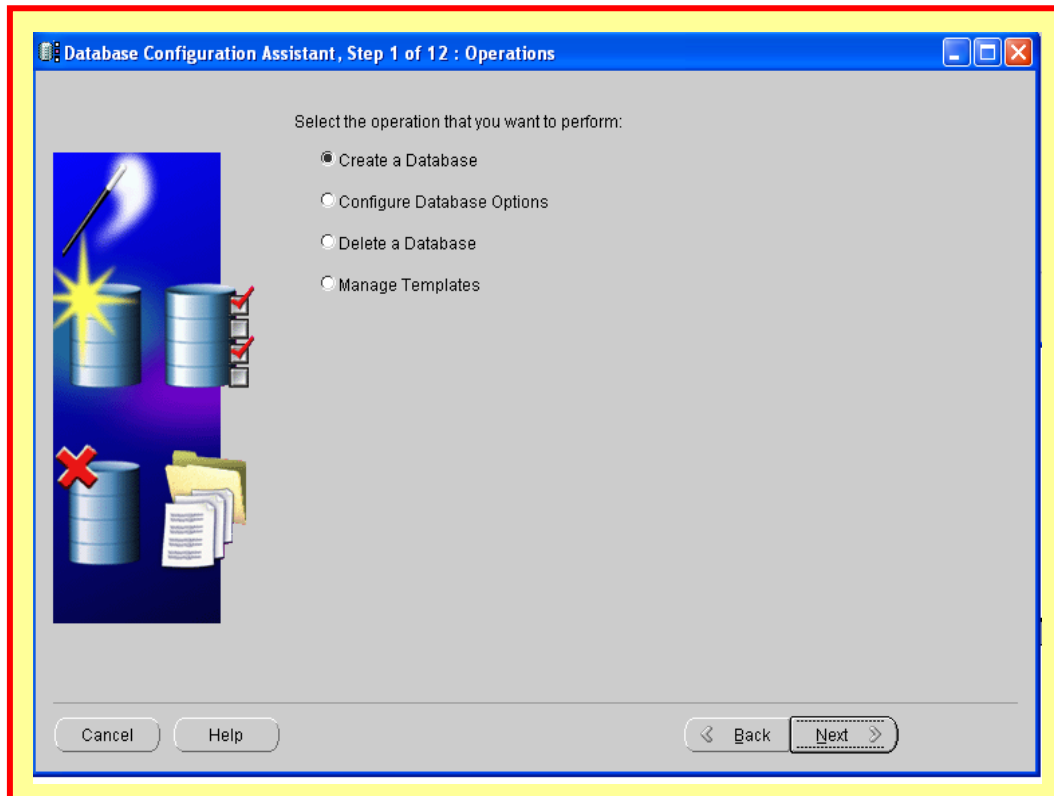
Database Configuration Assistant, Step 1 of 12 : Operations

Select the operation that you want to perform:

Create a Database

Configure Database Options

Delete a Database

Manage Templates

Cancel

Help

Back

Next